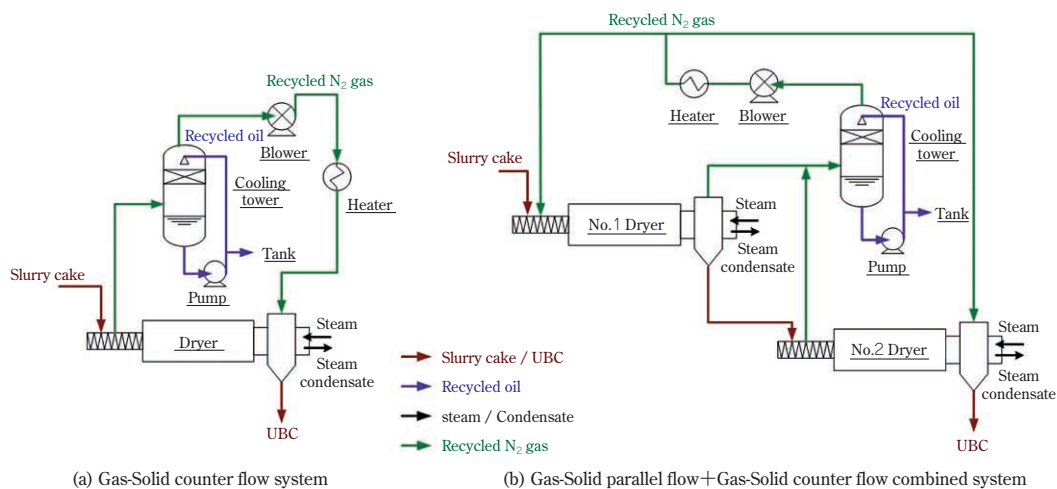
Recycled $N_2$ gas

Recycled oil

Blower

Cooling tower

Heater

Tank

Slurry cake

Pump

Dryer

Steam

Steam condensate

UBC

(a) Gas-Solid counter flow system

Slurry cake / UBC

Recycled oil

steam / Condensate

Recycled $N_2$ gas

Recycled $N_2$ gas

Heater

Blower

Recycled oil

Cooling tower

Slurry cake

No.1 Dryer

Steam

Steam condensate

Tank

Pump

No.2 Dryer

Steam

Steam condensate

UBC

(b) Gas-Solid parallel flow＋Gas-Solid counter flow combined system